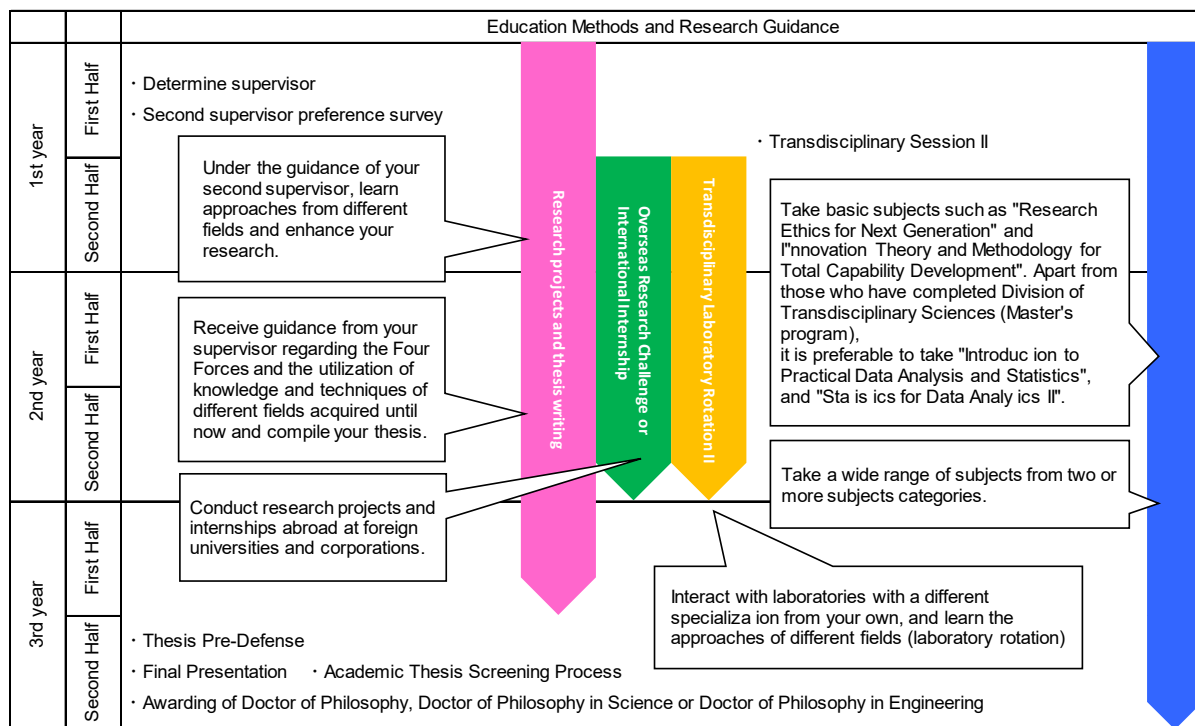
Education Methods and Research Guidance

1st year

First Half

Second Half

2nd year

First Half

Second Half

3rd year

First Half

Second Half

・Determine supervisor

・Second supervisor preference survey

・Transdisciplinary Session II

Under the guidance of your second supervisor, learn approaches from different fields and enhance your research.

Research projects and thesis writing

Overseas Research Challenge or International Internship

Transdisciplinary Laboratory Rotation II

Take basic subjects such as "Research Ethics for Next Generation" and I"nnovation Theory and Methodology for Total Capability Development". Apart from those who have completed Division of Transdisciplinary Sciences (Master's program),
it is preferable to take "Introduc ion to Practical Data Analysis and Statistics", and "Sta is ics for Data Analy ics II".

Receive guidance from your supervisor regarding the Four Forces and the utilization of knowledge and techniques of different fields acquired until now and compile your thesis.

Take a wide range of subjects from two or more subjects categories.

Conduct research projects and internships abroad at foreign universities and corporations.

Interact with laboratories with a different specializa ion from your own, and learn the approaches of different fields (laboratory rotation)

・Thesis Pre-Defense

・Final Presentation ・Academic Thesis Screening Process

・Awarding of Doctor of Philosophy, Doctor of Philosophy in Science or Doctor of Philosophy in Engineering